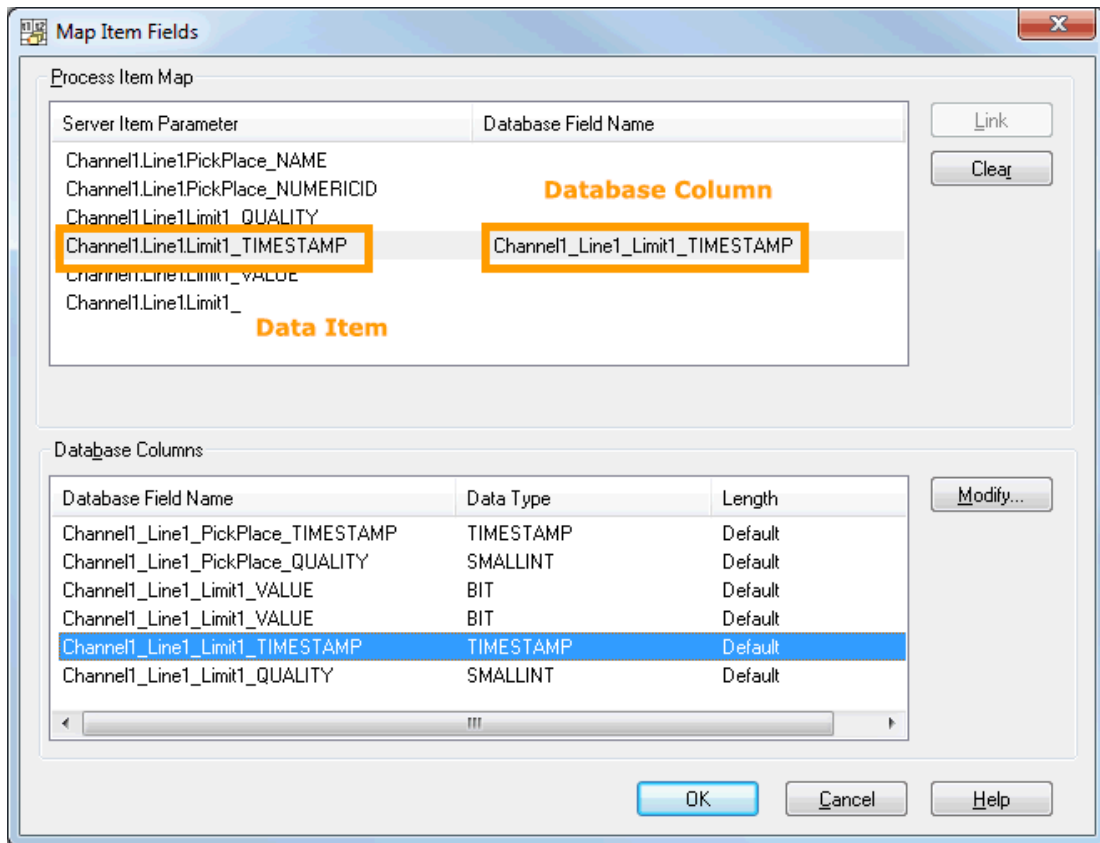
Map Item Fields

Process Item Map

| Server Item Parameter | Database Field Name |
|---|---|
| Channel1.Line1.PickPlace_NAME | |
| Channel1.Line1.PickPlace_NUMERICID | |
| Channel1.Line1.Limit1_QUALITY | |
| Channel1.Line1.Limit1_TIMESTAMP | Channel1_Line1_Limit1_TIMESTAMP |
| Channel1.Line1.Limit1_VALUE | |
| Channel1.Line1.Limit1_ | |

Database Column

Data Item

Link

Clear

Database Columns

| Database Field Name | Data Type | Length |
|---|---|---|
| Channel1_Line1_PickPlace_TIMESTAMP | TIMESTAMP | Default |
| Channel1_Line1_PickPlace_QUALITY | SMALLINT | Default |
| Channel1_Line1_Limit1_VALUE | BIT | Default |
| Channel1_Line1_Limit1_VALUE | BIT | Default |
| Channel1_Line1_Limit1_TIMESTAMP | TIMESTAMP | Default |
| Channel1_Line1_Limit1_QUALITY | SMALLINT | Default |

Modify...

OK

Cancel

Help